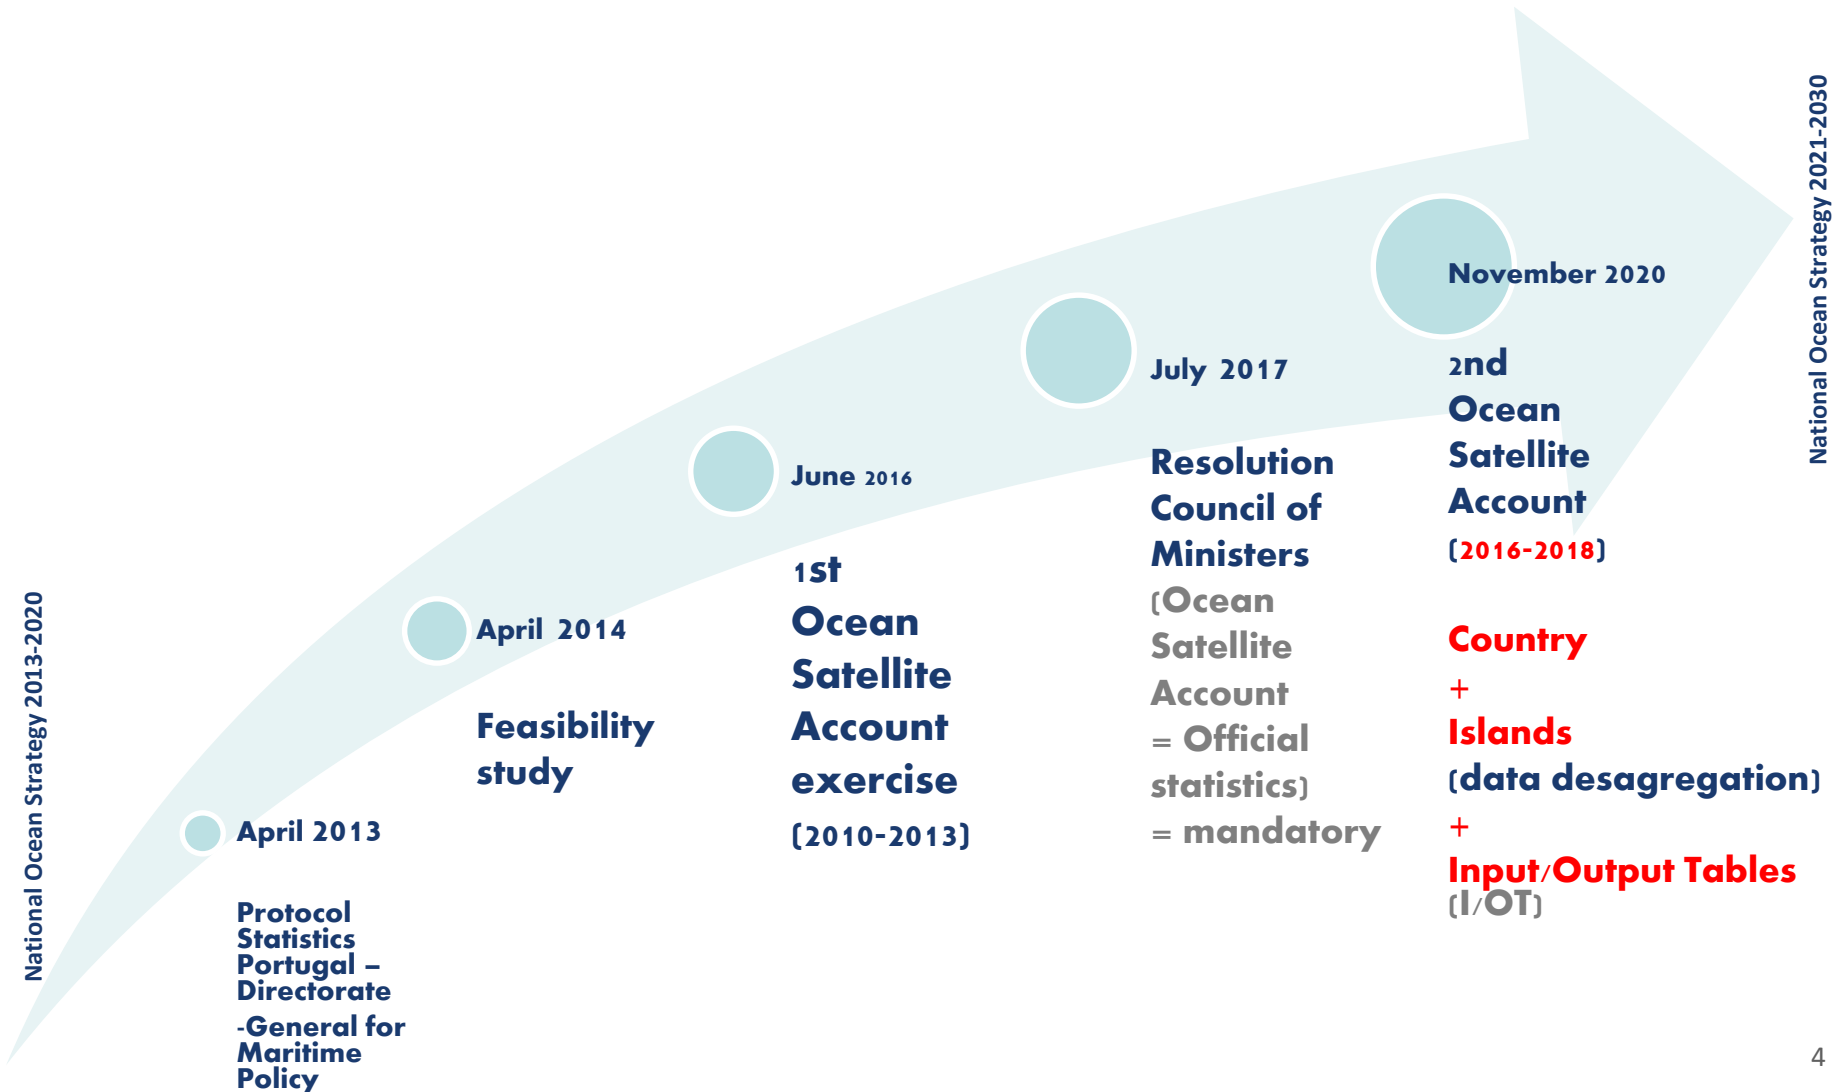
National Ocean Strategy 2013-2020

April 2013

Protocol Statistics Portugal – Directorate -General for Maritime Policy

April 2014

Feasibility study

June 2016

1st Ocean Satellite Account exercise (2010-2013)

July 2017

Resolution Council of Ministers (Ocean Satellite Account = Official statistics) = mandatory

November 2020

2nd Ocean Satellite Account (2016-2018)

Country + Islands (data desagregation) + Input/Output Tables (I/OT)

National Ocean Strategy 2021-2030

4